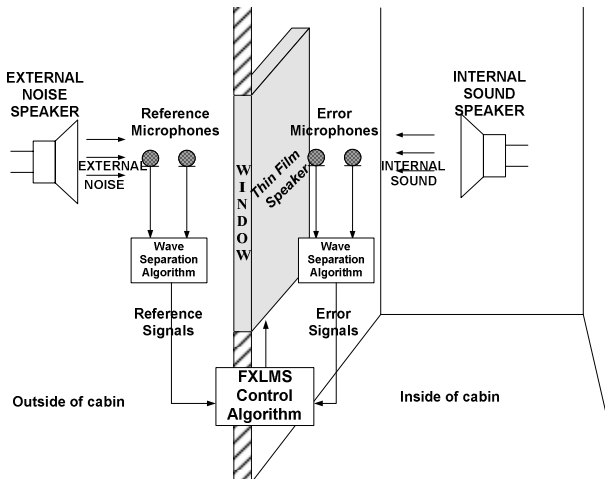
EXTERNAL NOISE SPEAKER

Reference Microphones

EXTERNAL NOISE

W I N D O W

Thin Film Speaker

Error Microphones

INTERNAL SOUND SPEAKER

INTERNAL SOUND

Wave Separation Algorithm

Wave Separation Algorithm

Reference Signals

Error Signals

Outside of cabin

FXLMS Control Algorithm

Inside of cabin